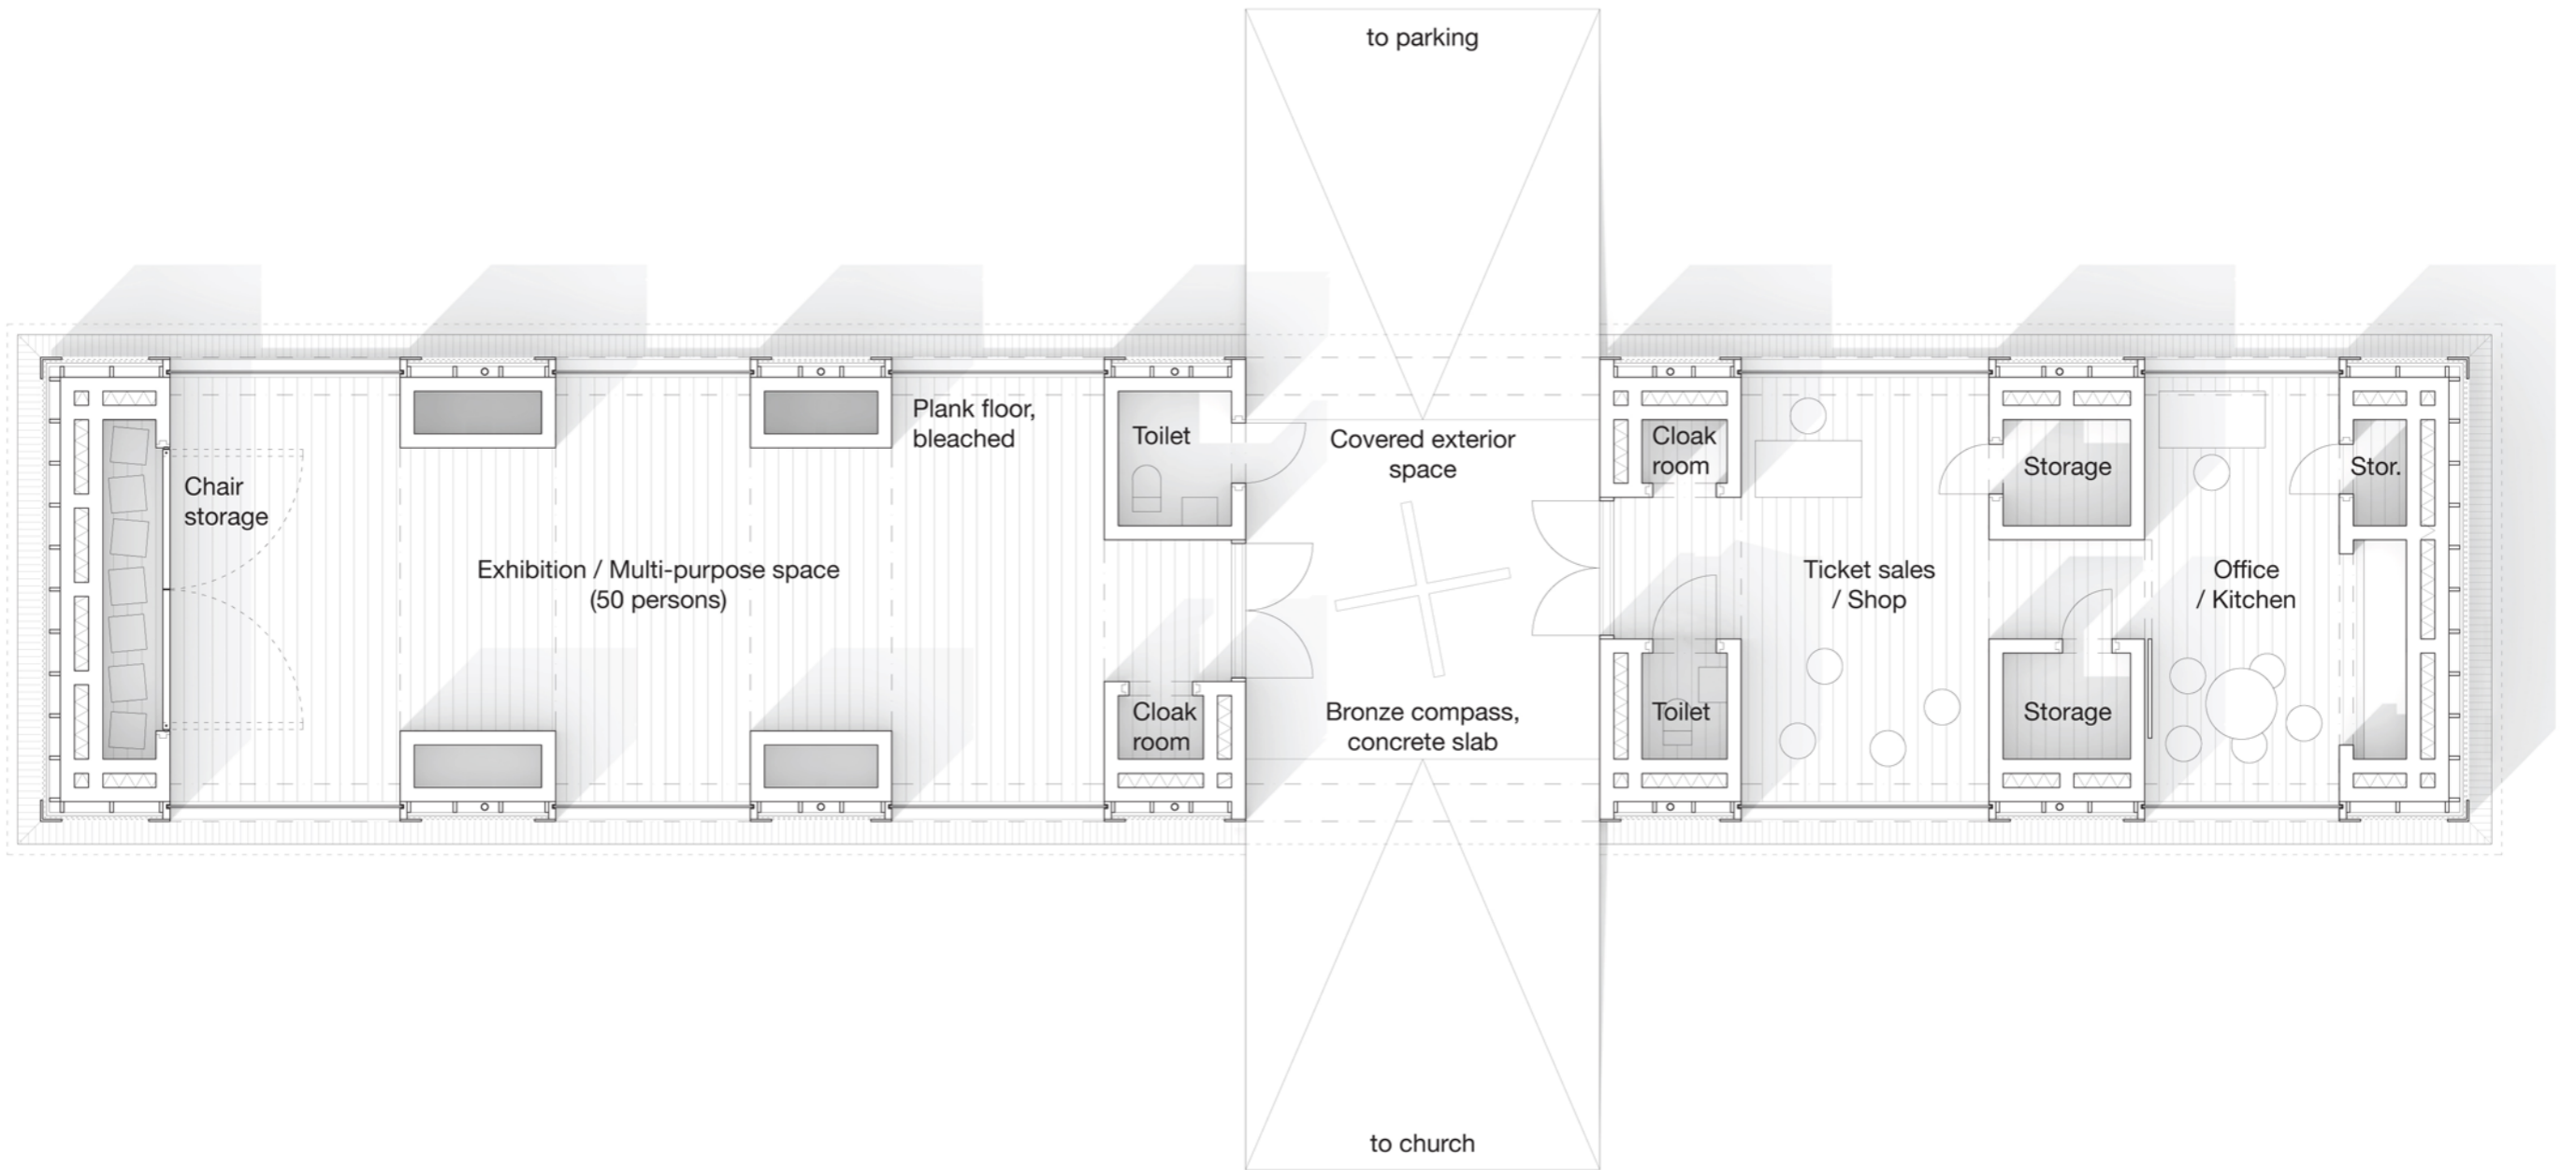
to parking

Plank floor, bleached

Toilet

Covered exterior space

Cloak room

Storage

Stor.

Chair storage

Exhibition / Multi-purpose space (50 persons)

Ticket sales / Shop

Office / Kitchen

Cloak room

Bronze compass, concrete slab

Toilet

Storage

to church